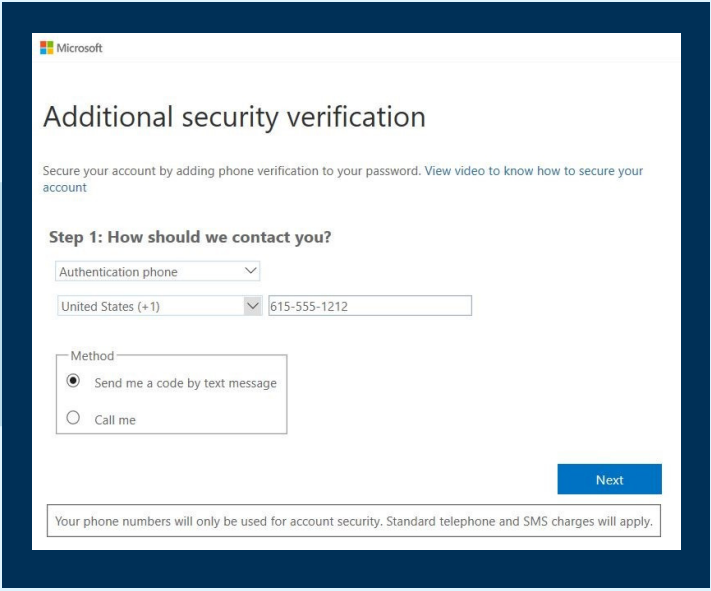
Microsoft

Additional security verification

Secure your account by adding phone verification to your password. View video to know how to secure your account

Step 1: How should we contact you?

Authentication phone

United States (+1)

615-555-1212

Method

Send me a code by text message

Call me

Next

Your phone numbers will only be used for account security. Standard telephone and SMS charges will apply.